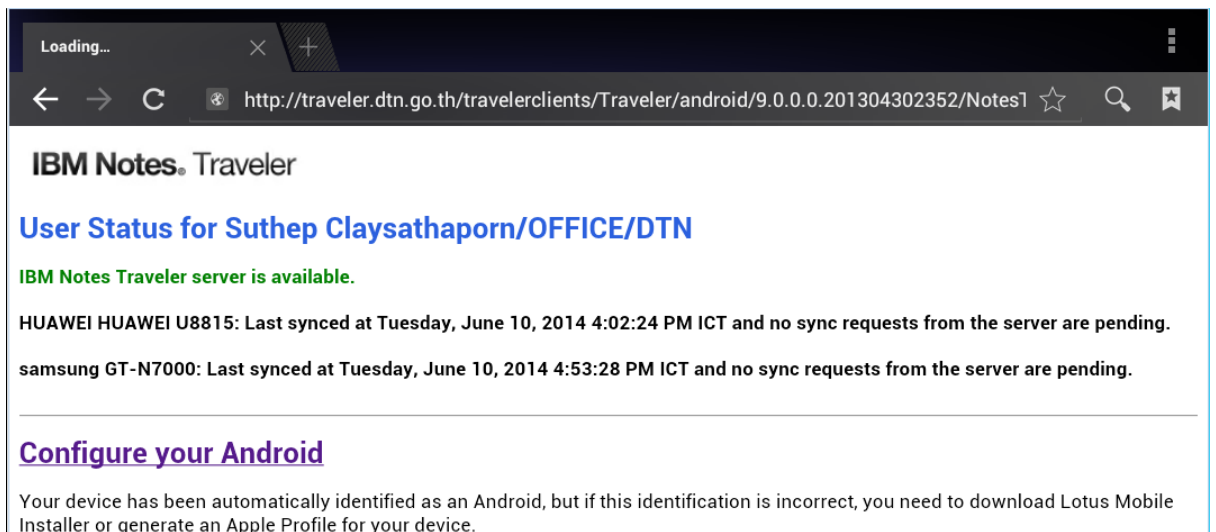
Loading...

http://traveler.dtn.go.th/travelerclients/Traveler/android/9.0.0.0.201304302352/Notes1

IBM Notes. Traveler

User Status for Suthep Claysathaporn/OFFICE/DTN

IBM Notes Traveler server is available.

HUAWEI HUAWEI U8815: Last synced at Tuesday, June 10, 2014 4:02:24 PM ICT and no sync requests from the server are pending.

samsung GT-N7000: Last synced at Tuesday, June 10, 2014 4:53:28 PM ICT and no sync requests from the server are pending.

Configure your Android

Your device has been automatically identified as an Android, but if this identification is incorrect, you need to download Lotus Mobile Installer or generate an Apple Profile for your device.